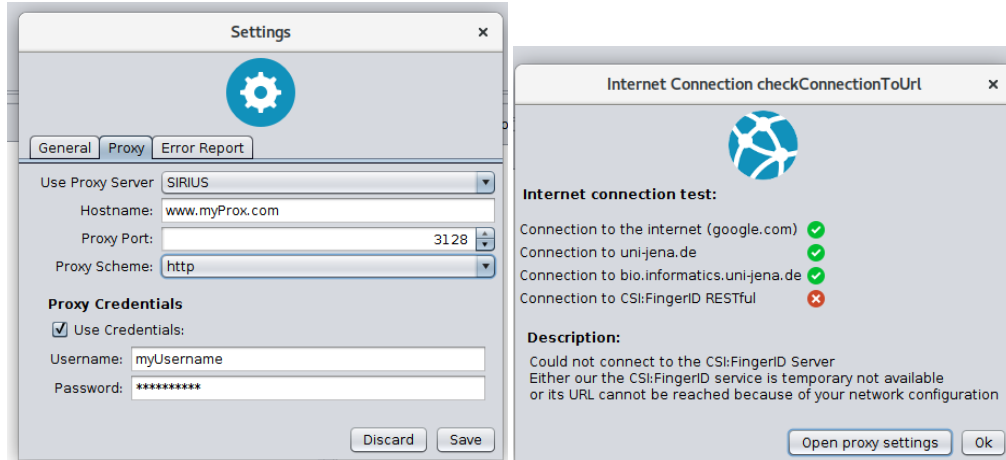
Settings ×

General Proxy Error Report

Use Proxy Server SIRIUS
Hostname: www.myProx.com
Proxy Port: 3128
Proxy Scheme: http

Proxy Credentials
Use Credentials:
Username: myUsername
Password: **********

Discard Save

Internet Connection checkConnectionToUrl ×

Internet connection test:

Connection to the internet (google.com)
Connection to uni-jena.de
Connection to bio.informatics.uni-jena.de
Connection to CSI:FingerID RESTful

Description:
Could not connect to the CSI:FingerID Server
Either our the CSI:FingerID service is temporary not available
or its URL cannot be reached because of your network configuration

Open proxy settings Ok